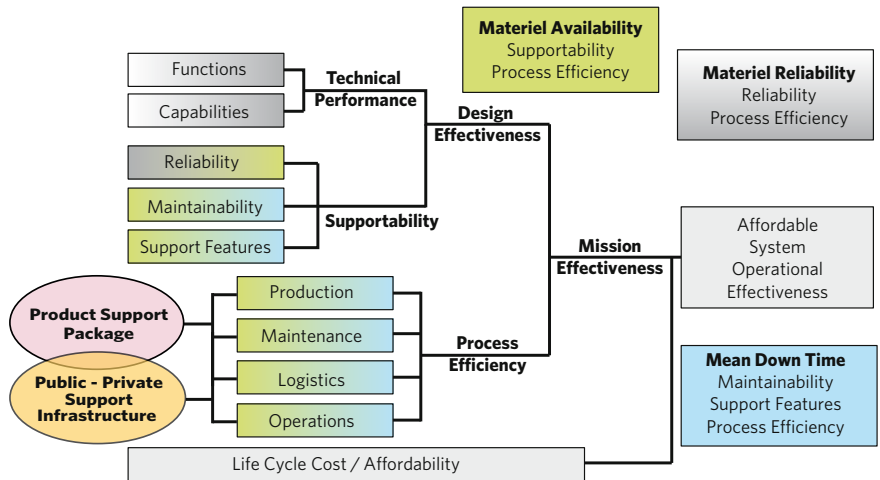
Materiel Availability
Supportability
Process Efficiency

Materiel Reliability
Reliability
Process Efficiency

Functions

Capabilities

Technical Performance

Design Effectiveness

Reliability

Maintainability

Support Features

Supportability

Mission Effectiveness

Affordable System Operational Effectiveness

Product Support Package

Public - Private Support Infrastructure

Production

Maintenance

Logistics

Operations

Process Efficiency

Mean Down Time
Maintainability
Support Features
Process Efficiency

Life Cycle Cost / Affordability